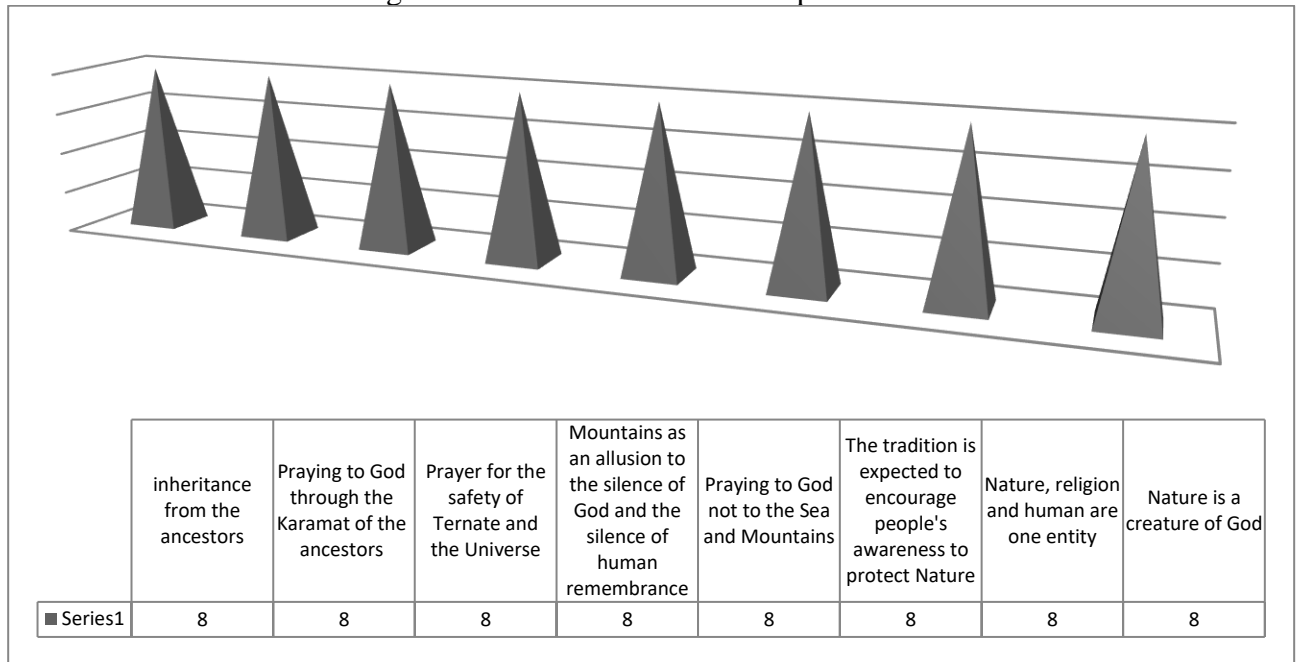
| | inheritance from the ancestors | Praying to God through the Karamat of the ancestors | Prayer for the safety of Ternate and the Universe | Mountains as an allusion to the silence of God and the silence of human remembrance | Praying to God not to the Sea and Mountains | The tradition is expected to encourage people's awareness to protect Nature | Nature, religion and human are one entity | Nature is a creature of God |
|---|---|---|---|---|---|---|---|---|
| Series1 | 8 | 8 | 8 | 8 | 8 | 8 | 8 | 8 |